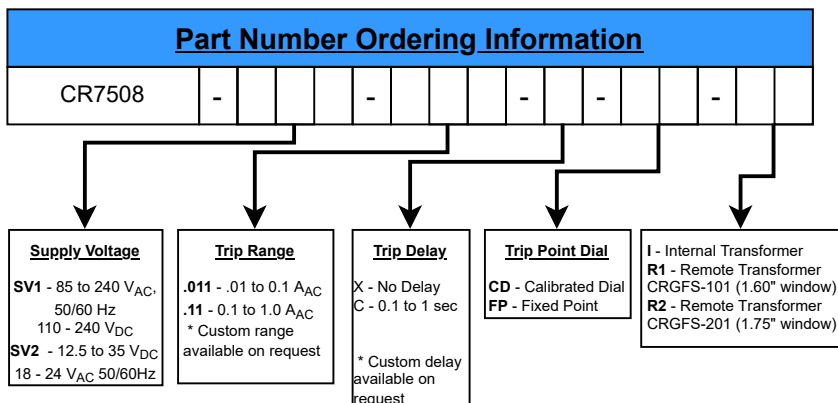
Part Number Ordering Information

| CR7508 | - | | | | - | | | - | | - | | | - | |
|---|---|---|---|---|---|---|---|---|---|---|---|---|---|---|

Supply Voltage

SV1 - 85 to 240 $V_{AC}$, 50/60 Hz
110 - 240 $V_{DC}$
SV2 - 12.5 to 35 $V_{DC}$
18 - 24 $V_{AC}$ 50/60Hz

Trip Range

.011 - .01 to 0.1 $A_{AC}$
.11 - 0.1 to 1.0 $A_{AC}$
* Custom range available on request

Trip Delay

X - No Delay
C - 0.1 to 1 sec

* Custom delay available on request

Trip Point Dial

CD - Calibrated Dial
FP - Fixed Point

I - Internal Transformer
R1 - Remote Transformer CRGFS-101 (1.60" window)
R2 - Remote Transformer CRGFS-201 (1.75" window)